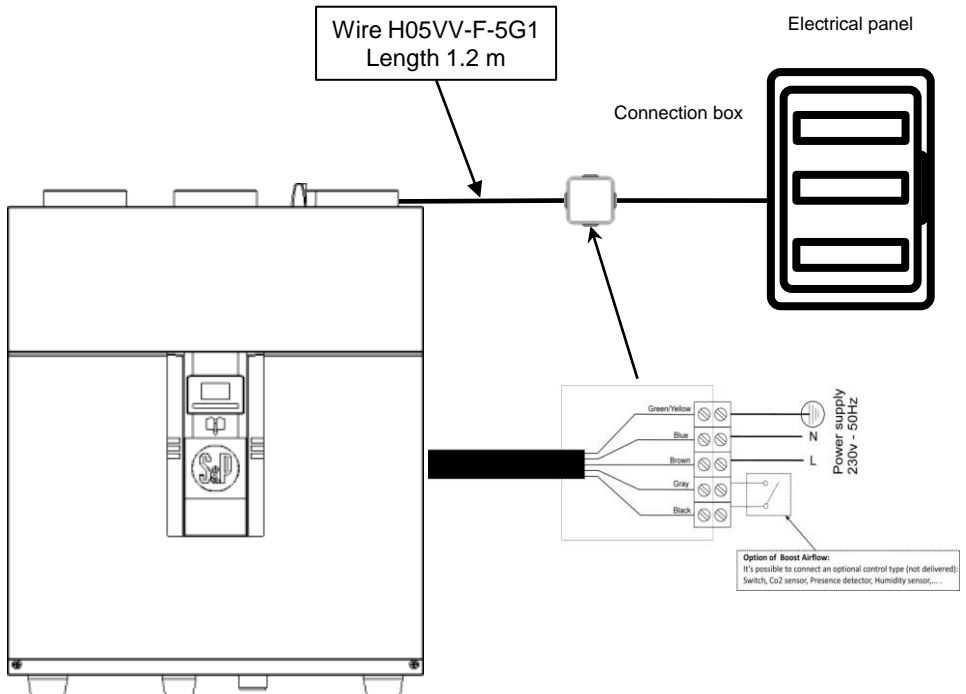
Wire H05VV-F-5G1
Length 1.2 m

Electrical panel

Connection box

S&P

Green/Yellow
Blue
Brown
Gray
Black

N
L

Power supply
230v - 50Hz

Option of Boost Airflow:
It's possible to connect an optional control type (not delivered):
Switch, Co2 sensor, Presence detector, Humidity sensor,... .